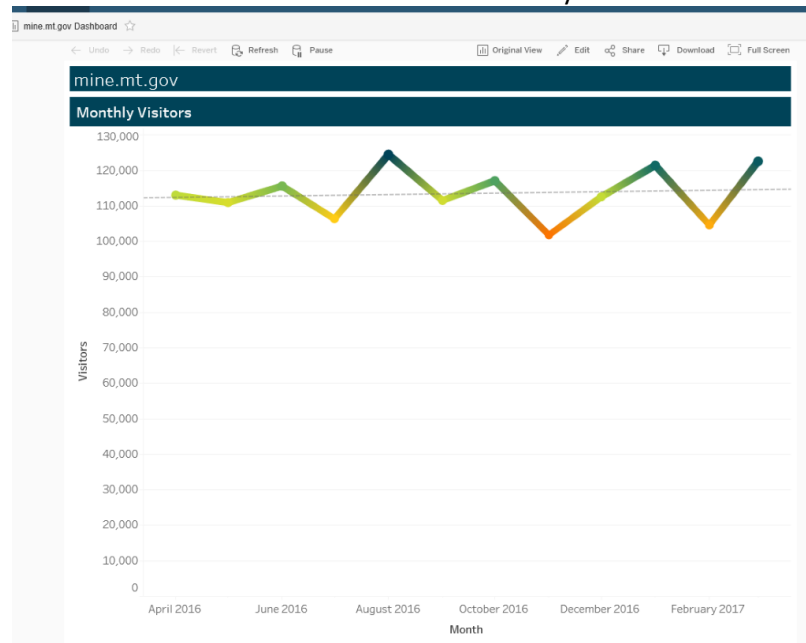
mine.mt.gov Dashboard ☆

← Undo → Redo |← Revert Refresh Pause

Original View Edit Share Download Full Screen

mine.mt.gov

Monthly Visitors

130,000
120,000
110,000
100,000
90,000
80,000
70,000
60,000
50,000
40,000
30,000
20,000
10,000
0

Visitors

April 2016 June 2016 August 2016 October 2016 December 2016 February 2017

Month